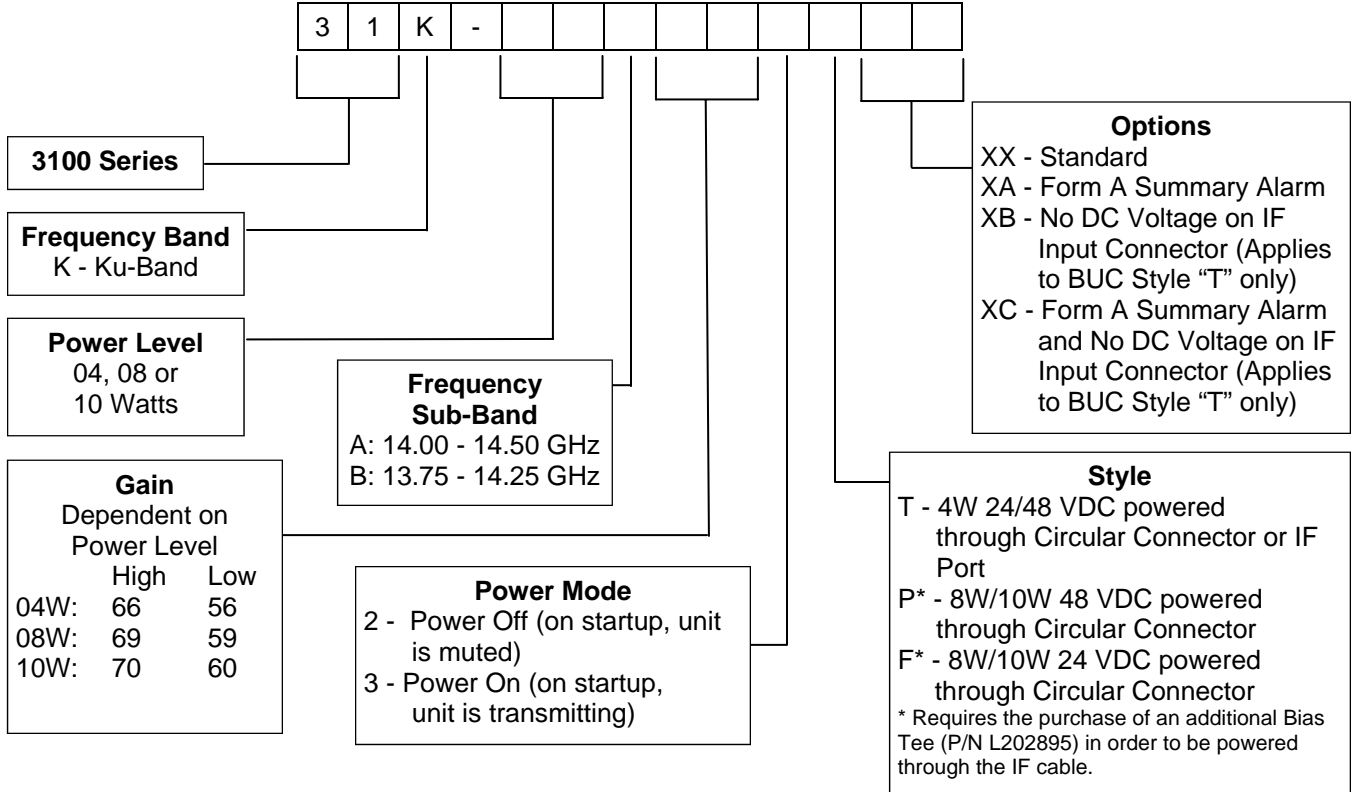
| 3 | 1 | K | - | | | | | | | | | | |
|---|---|---|---|---|---|---|---|---|---|---|---|---|---|

3100 Series

Frequency Band
K - Ku-Band

Power Level
04, 08 or
10 Watts

Frequency Sub-Band
A: 14.00 - 14.50 GHz
B: 13.75 - 14.25 GHz

Gain
Dependent on Power Level

| | High | Low |
|---|---|---|
| 04W: | 66 | 56 |
| 08W: | 69 | 59 |
| 10W: | 70 | 60 |

Power Mode
2 - Power Off (on startup, unit is muted)
3 - Power On (on startup, unit is transmitting)

Options
XX - Standard
XA - Form A Summary Alarm
XB - No DC Voltage on IF Input Connector (Applies to BUC Style "T" only)
XC - Form A Summary Alarm and No DC Voltage on IF Input Connector (Applies to BUC Style "T" only)

Style
T - 4W 24/48 VDC powered through Circular Connector or IF Port
P* - 8W/10W 48 VDC powered through Circular Connector
F* - 8W/10W 24 VDC powered through Circular Connector
* Requires the purchase of an additional Bias Tee (P/N L202895) in order to be powered through the IF cable.